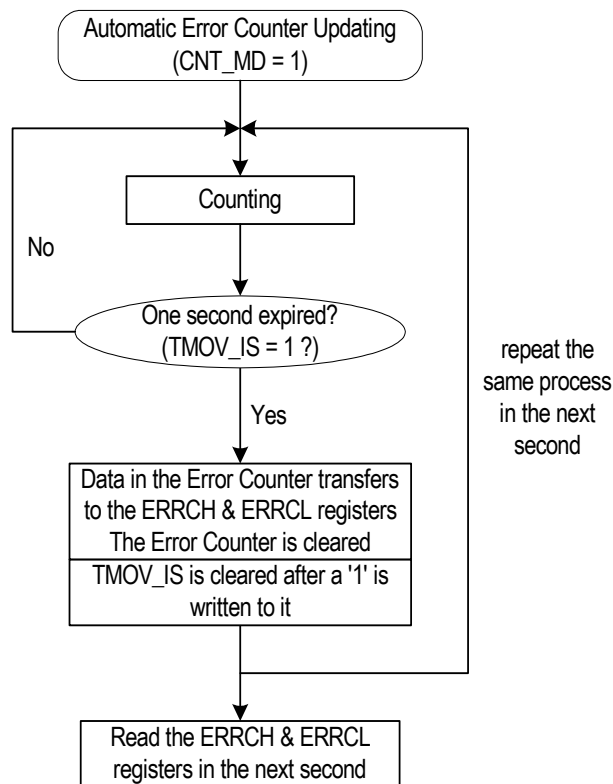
Automatic Error Counter Updating
(CNT_MD = 1)

Counting

No

One second expired?
(TMOV_IS = 1 ?)

Yes

repeat the same process in the next second

Data in the Error Counter transfers to the ERRCH & ERRCL registers
The Error Counter is cleared

TMOV_IS is cleared after a '1' is written to it

Read the ERRCH & ERRCL registers in the next second